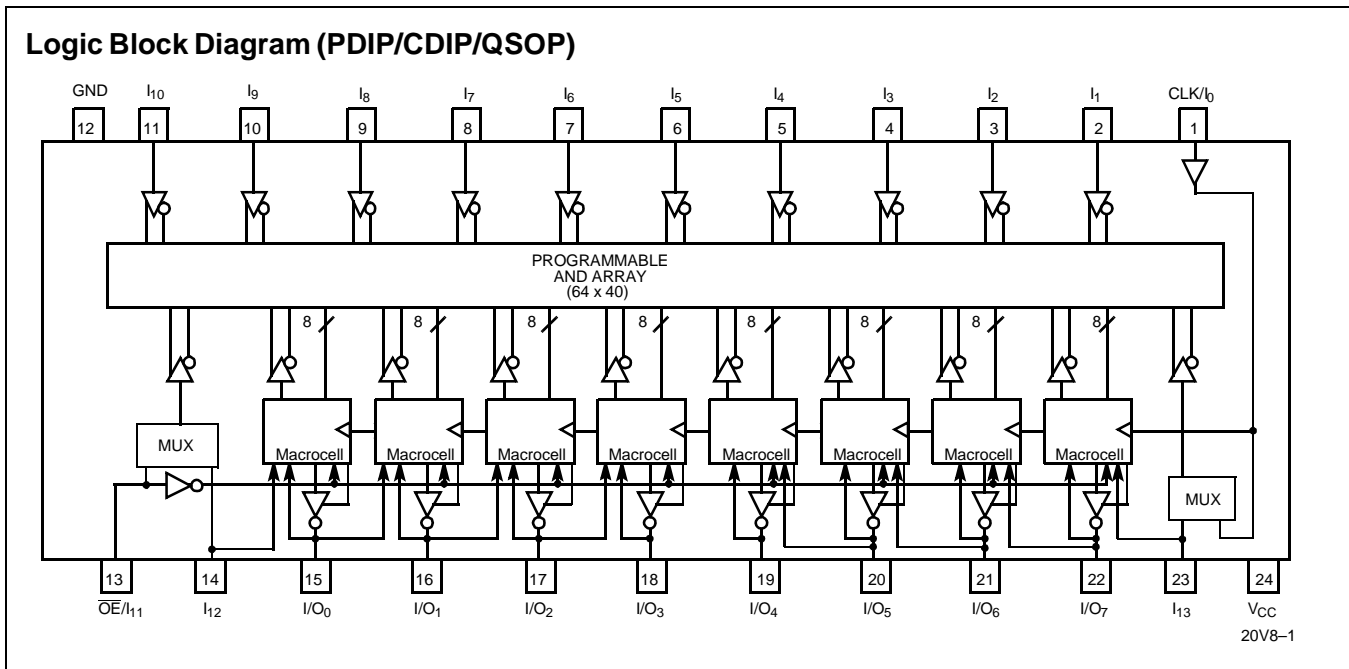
Logic Block Diagram (PDIP/CDIP/QSOP)

GND $I_{10}$ $I_9$ $I_8$ $I_7$ $I_6$ $I_5$ $I_4$ $I_3$ $I_2$ $I_1$ CLK/$I_0$

12 11 10 9 8 7 6 5 4 3 2 1

PROGRAMMABLE AND ARRAY (64 x 40)

8 8 8 8 8 8 8 8

MUX

Macrocell Macrocell Macrocell Macrocell Macrocell Macrocell Macrocell Macrocell

MUX

13 14 15 16 17 18 19 20 21 22 23 24

$\overline{OE}/I_{11}$ $I_{12}$ $I/O_0$ $I/O_1$ $I/O_2$ $I/O_3$ $I/O_4$ $I/O_5$ $I/O_6$ $I/O_7$ $I_{13}$ $V_{CC}$

20V8–1